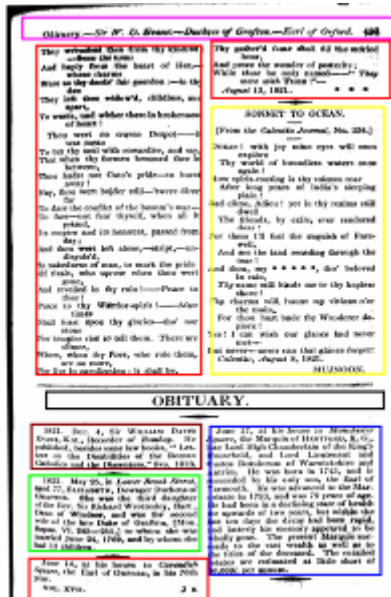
Obituary.—Sir W. D. Evans—Duchess of Grafton.—Earl of Oxford. 495

They wrested thee from thy country—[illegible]
And happy from the heart of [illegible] whose charms
Were as the deeds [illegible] to thy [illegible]
They left thee widow'd, children, and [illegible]
To waste, and wither there in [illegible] of heart!

They went on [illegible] Despot—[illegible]
To cut thy soul with cowardice, and say,
That when thy farmers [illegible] there in his home,
Thou hadst not Caro's pride—to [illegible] away!
Nay, thou wert bolder still—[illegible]
To dare the conflict of the heaven's war—
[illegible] thyself, where all is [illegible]
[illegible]
And thou wert left alone, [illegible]
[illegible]
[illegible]
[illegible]
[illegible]
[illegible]
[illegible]
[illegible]
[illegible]

Thy gather'd fame shall fill the storied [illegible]
And pour the wonder of posterity;
While those be only named—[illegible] They were with Thee!"
August 13, 1821.

SONNET TO OCEAN.
[From the Calcutta Journal, No. 224.]

Ocean! with joy mine eyes will once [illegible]
Thy world of boundless waters once again!
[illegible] rolling in the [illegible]
After long years of India's sleeping plain!
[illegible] Adieu! yet is thy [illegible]
The friends, by exile, ever rendered dear:
For them I'll feel the anguish of Farewell,
And see the land receding through the tear!
And thou, my * * * * *, doo' beloved in vain,
Thy name will bleeds me to thy hapless doom!
Thy charms will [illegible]
the main,
For those that bade thy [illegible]
Yet I can wish our glances had never met—
But never—never can that glance forget!
Calcutta, August 8, 1821.
MUSSOON.

OBITUARY.

1821. Dec. 4, Sir William David Evans, Knt., Recorder of Bombay. He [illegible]
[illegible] 1815.

1821. May 25, in Lower Brook Street, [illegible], Elizabeth, Dowager Duchess of Grafton. She was the third daughter of the Rev. Sir Richard Wrottesley, Bart., Dean of Windsor, and was the second wife of the late Duke of Grafton, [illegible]
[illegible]

June 14, at his house in Cavendish Square, the Earl of Oxford, in his 76th year.
Vol. XVII. 3 s

June 17, at his house in Manchester Square, the Marquis of Hertford, K. G. and Lord High Chamberlain of the Royal Household, and Lord Lieutenant and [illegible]
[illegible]